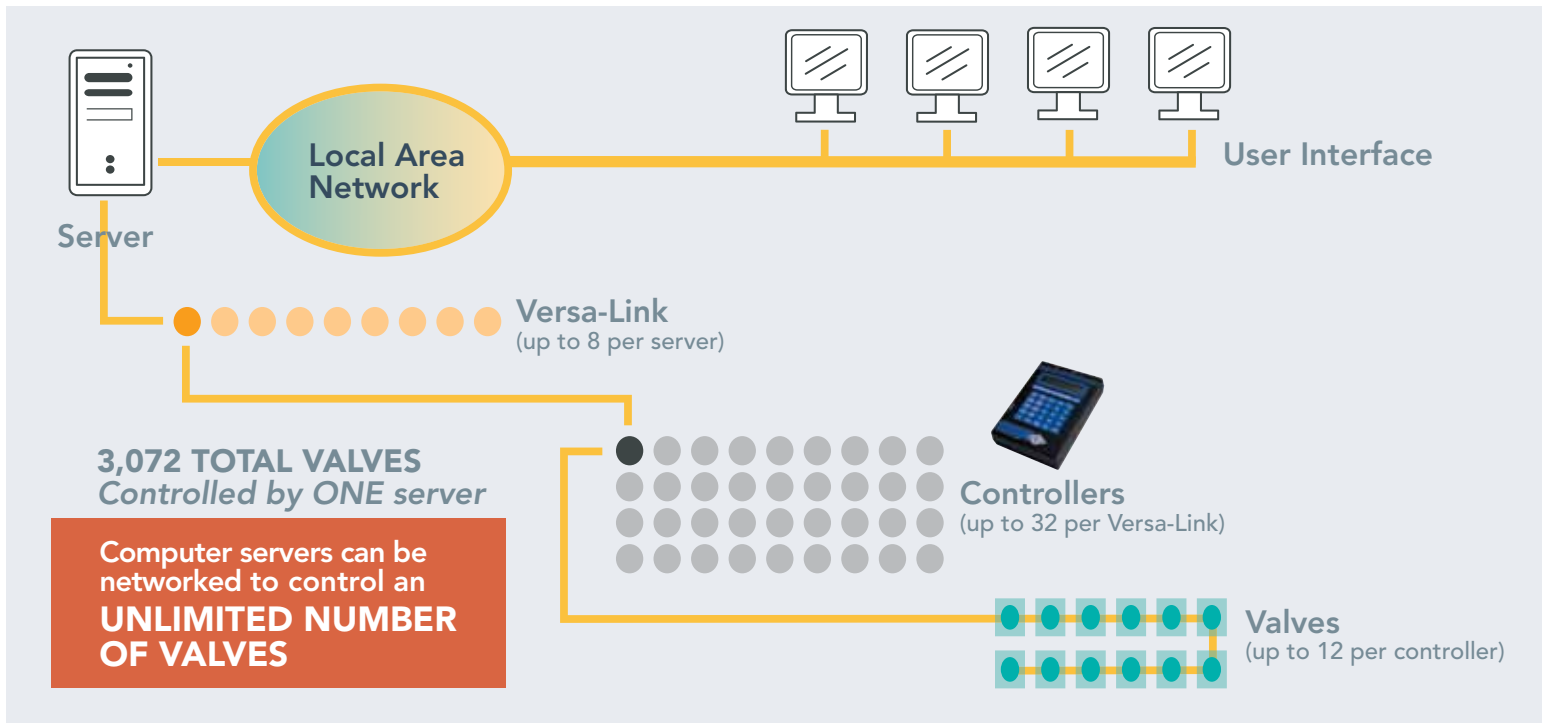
Local Area Network

User Interface

Server

Versa-Link
(up to 8 per server)

3,072 TOTAL VALVES
Controlled by ONE server

Computer servers can be networked to control an UNLIMITED NUMBER OF VALVES

Controllers
(up to 32 per Versa-Link)

Valves
(up to 12 per controller)